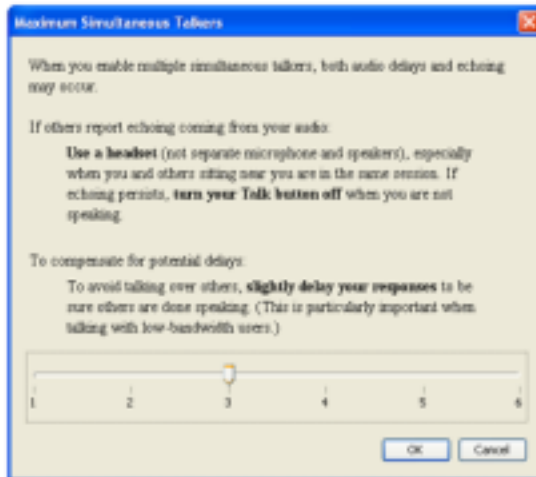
Maximum Simultaneous Talkers

When you enable multiple simultaneous talkers, both audio delays and echoing may occur.

If others report echoing coming from your audio:

**Use a headset** (not separate microphone and speakers), especially when you and others sitting near you are in the same session. If echoing persists, **turn your Talk button off** when you are not speaking.

To compensate for potential delays:

To avoid talking over others, **slightly delay your responses** to be sure others are done speaking. (This is particularly important when talking with low-bandwidth users.)

1 2 3 4 5 6

OK Cancel